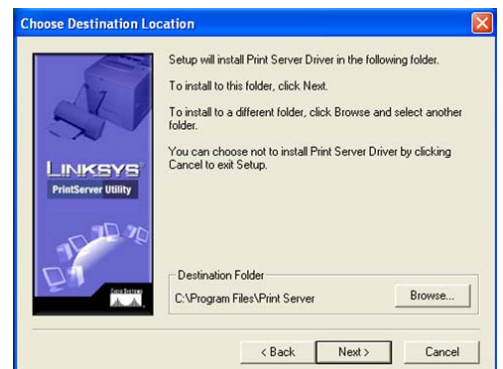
Choose Destination Location

LINKSYS
PrintServer Utility

Setup will install Print Server Driver in the following folder.

To install to this folder, click Next.

To install to a different folder, click Browse and select another folder.

You can choose not to install Print Server Driver by clicking Cancel to exit Setup.

Destination Folder
C:\Program Files\Print Server

Browse...

< Back
Next >
Cancel